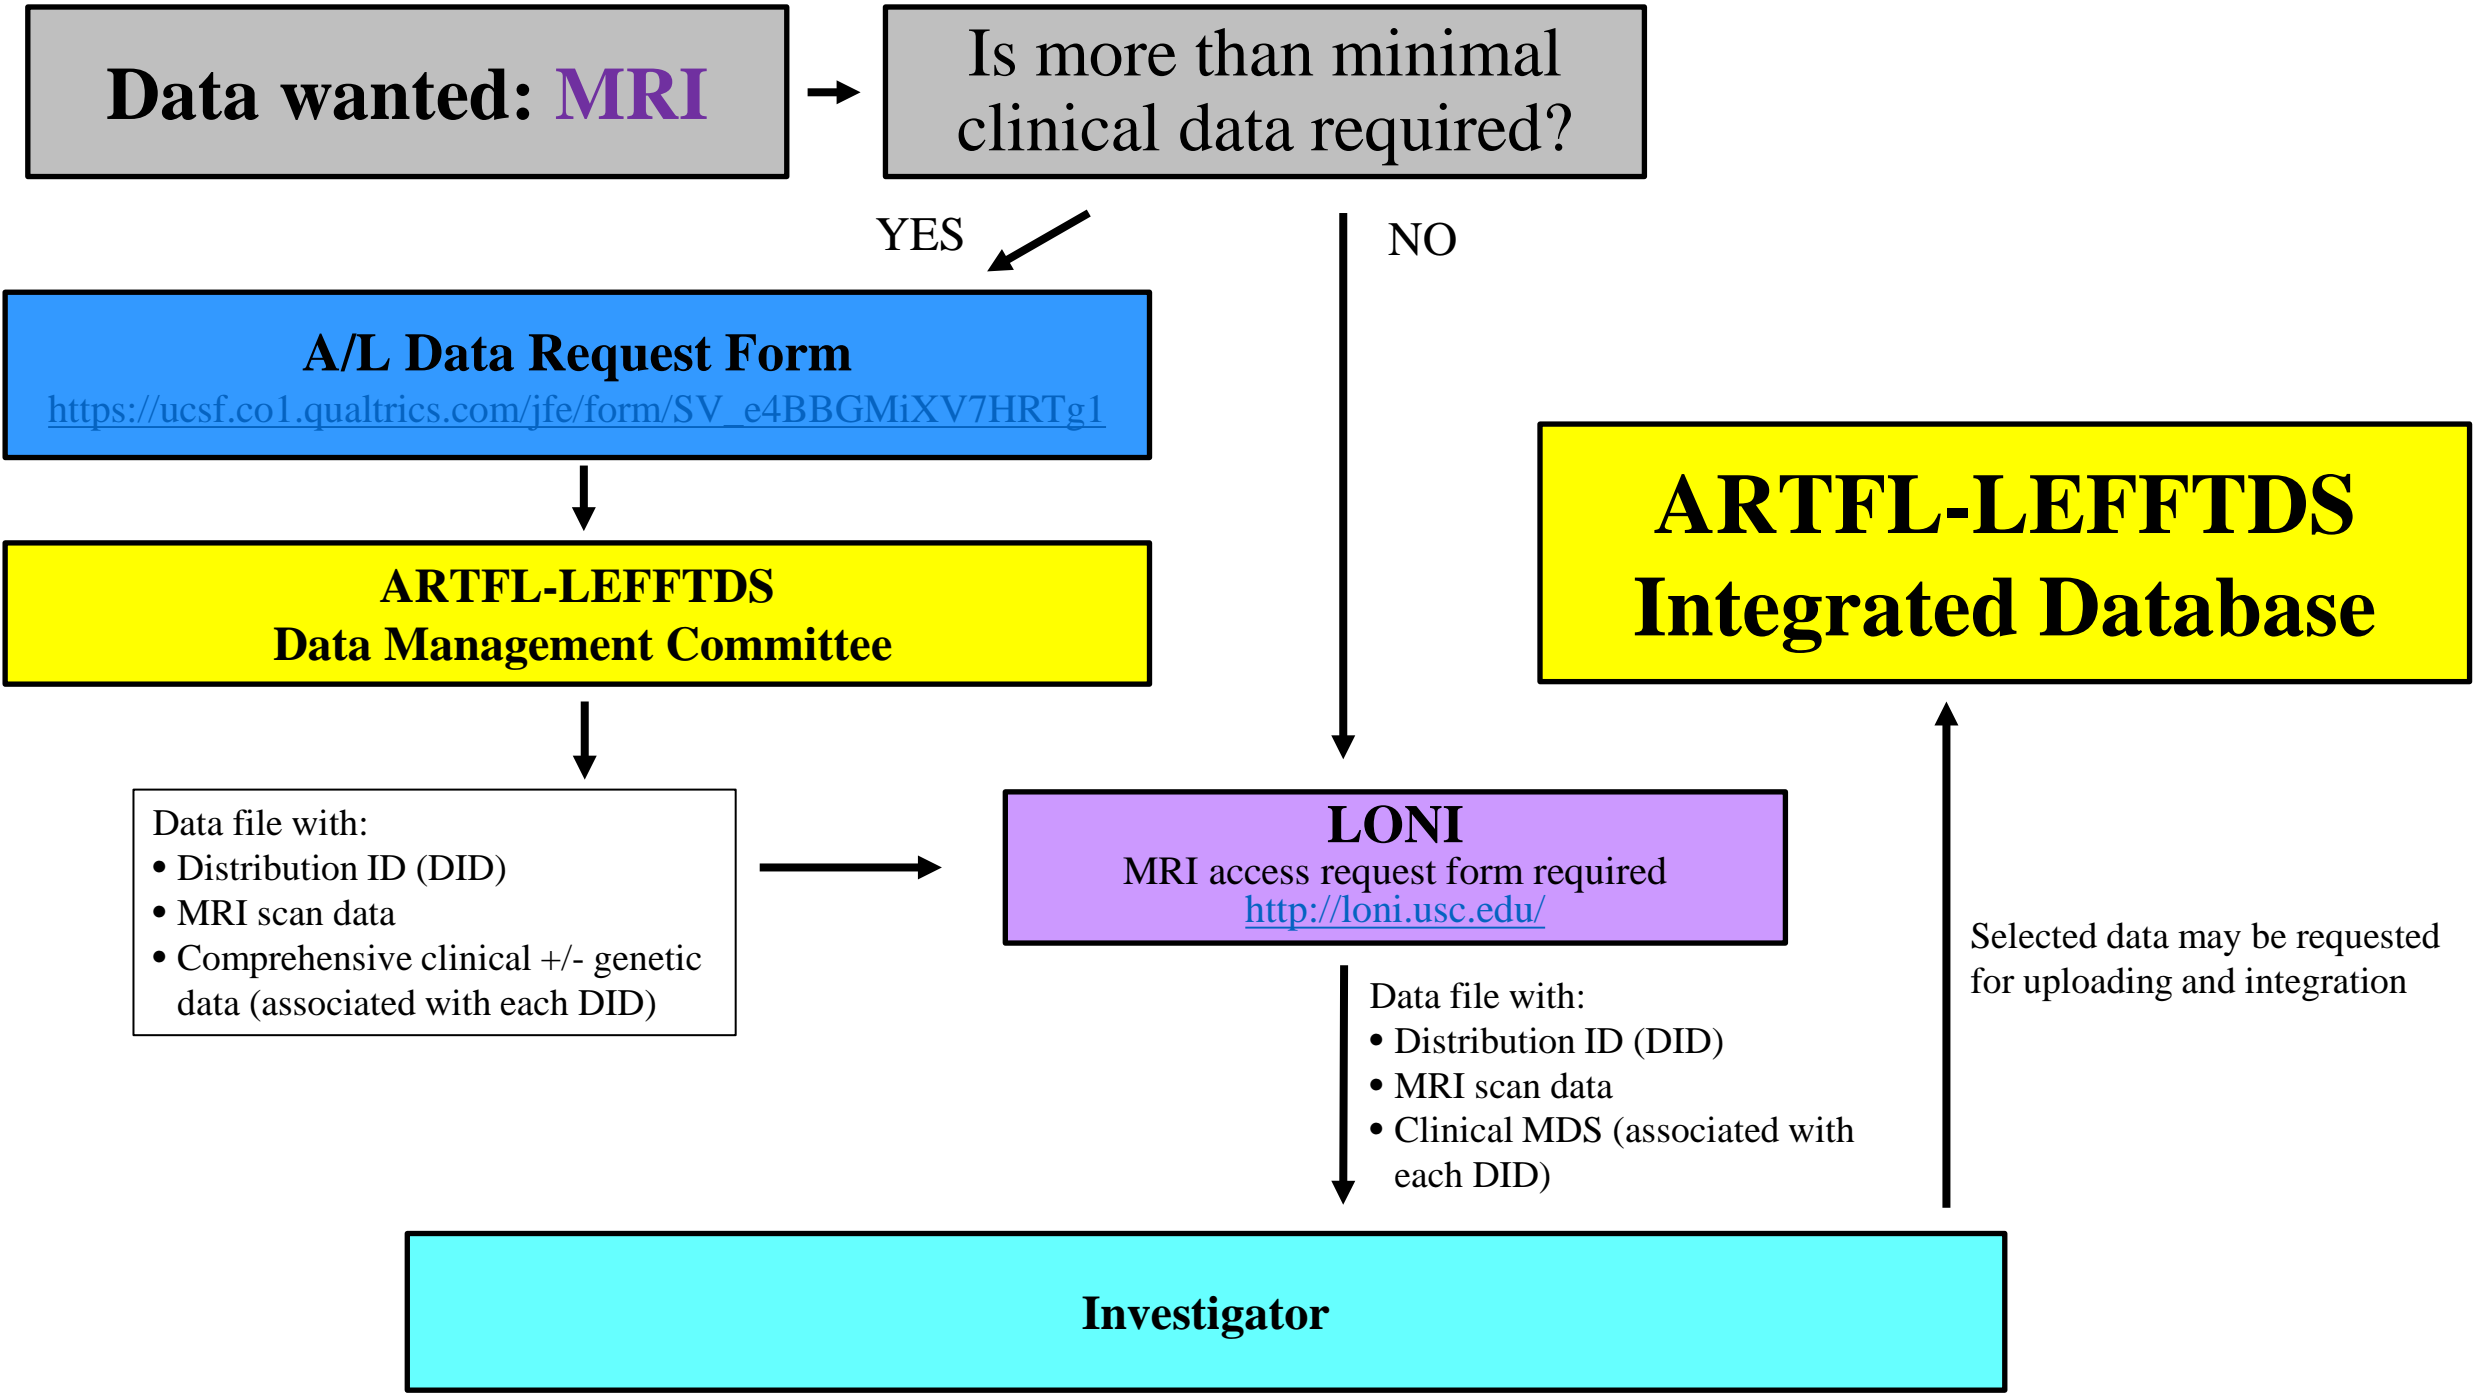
Data wanted: MRI

Is more than minimal clinical data required?

YES

NO

A/L Data Request Form
https://ucsf.co1.qualtrics.com/jfe/form/SV_e4BBGMiXV7HRTg1

ARTFL-LEFFTDS
Data Management Committee

ARTFL-LEFFTDS
Integrated Database

Data file with:
• Distribution ID (DID)
• MRI scan data
• Comprehensive clinical +/- genetic data (associated with each DID)

LONI
MRI access request form required
http://loni.usc.edu/

Selected data may be requested for uploading and integration

Data file with:
• Distribution ID (DID)
• MRI scan data
• Clinical MDS (associated with each DID)

Investigator